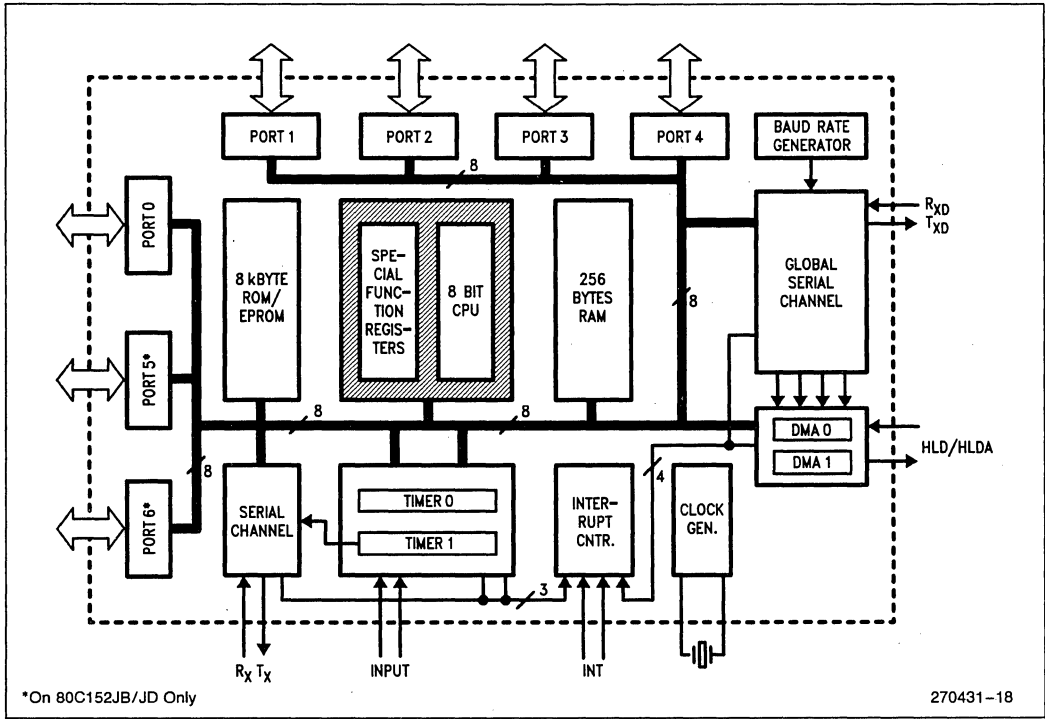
PORT 1
PORT 2
PORT 3
PORT 4
BAUD RATE GENERATOR
8
PORT 0
8 kBYTE ROM/ EPROM
SPECIAL FUNCTION REGISTERS
8 BIT CPU
256 BYTES RAM
8
$R_{XD}$
$T_{XD}$
GLOBAL SERIAL CHANNEL
PORT 5*
8
8
DMA 0
DMA 1
HLD/HLDA
PORT 6*
8
SERIAL CHANNEL
TIMER 0
TIMER 1
INTERRUPT CNTR.
4
CLOCK GEN.
3
$R_X$ $T_X$
INPUT
INT
*On 80C152JB/JD Only
270431–18